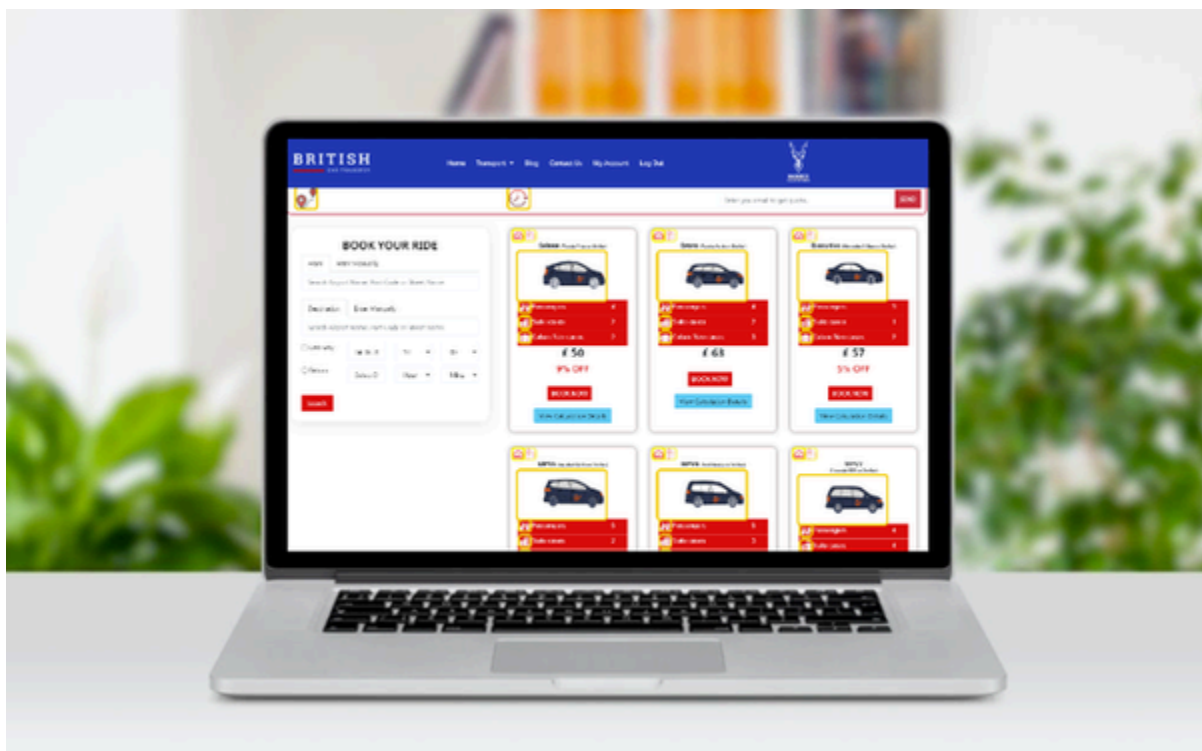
BRITISH

Home Transport Blog Contact Us My Account Log Out

SEND

BOOK YOUR RIDE

Destination Enter Manually

Search

Saloon

Passengers 4

Suitcases 2

£ 50

9% OFF

BOOK NOW

View Calculation Details

Estate

Passengers 4

Suitcases 3

£ 68

BOOK NOW

View Calculation Details

Executive

Passengers 3

Suitcases 2

£ 57

5% OFF

BOOK NOW

View Calculation Details

MPV5

Passengers 5

Suitcases 2

MPV6

Passengers 6

Suitcases 3

MPV7

Passengers

Suitcases